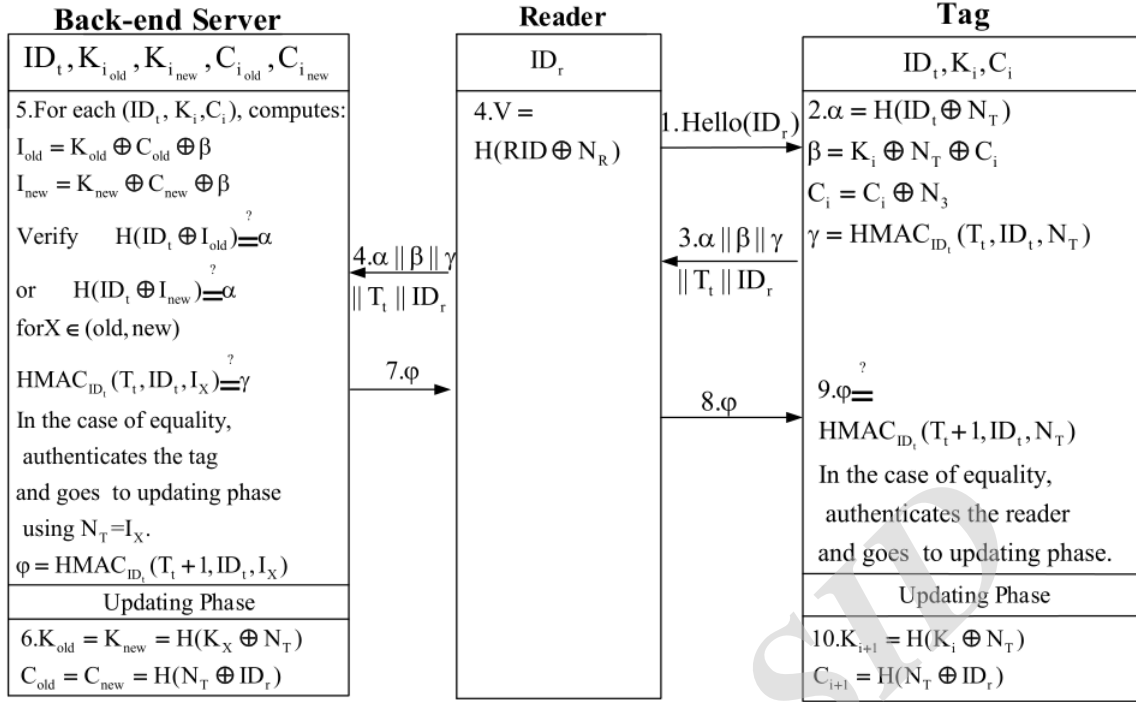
Back-end Server

$ID_t, K_{i_{old}}, K_{i_{new}}, C_{i_{old}}, C_{i_{new}}$

5.For each $(ID_t, K_i, C_i)$, computes:
$I_{old} = K_{old} \oplus C_{old} \oplus \beta$
$I_{new} = K_{new} \oplus C_{new} \oplus \beta$
Verify $H(ID_t \oplus I_{old}) \stackrel{?}{=} \alpha$
or $H(ID_t \oplus I_{new}) \stackrel{?}{=} \alpha$
for$X \in (old, new)$
$HMAC_{ID_t}(T_t, ID_t, I_X) \stackrel{?}{=} \gamma$
In the case of equality,
authenticates the tag
and goes to updating phase
using $N_T = I_X$.
$\varphi = HMAC_{ID_t}(T_t + 1, ID_t, I_X)$

Updating Phase

6.$K_{old} = K_{new} = H(K_X \oplus N_T)$
$C_{old} = C_{new} = H(N_T \oplus ID_r)$

Reader

$ID_r$

4.$V = H(RID \oplus N_R)$

1.Hello$(ID_r)$

3.$\alpha \| \beta \| \gamma \| T_t \| ID_r$

4.$\alpha \| \beta \| \gamma \| T_t \| ID_r$

7.$\varphi$

8.$\varphi$

Tag

$ID_t, K_i, C_i$

2.$\alpha = H(ID_t \oplus N_T)$
$\beta = K_i \oplus N_T \oplus C_i$
$C_i = C_i \oplus N_3$
$\gamma = HMAC_{ID_t}(T_t, ID_t, N_T)$

9.$\varphi \stackrel{?}{=} HMAC_{ID_t}(T_t + 1, ID_t, N_T)$
In the case of equality,
authenticates the reader
and goes to updating phase.

Updating Phase

10.$K_{i+1} = H(K_i \oplus N_T)$
$C_{i+1} = H(N_T \oplus ID_r)$

SID